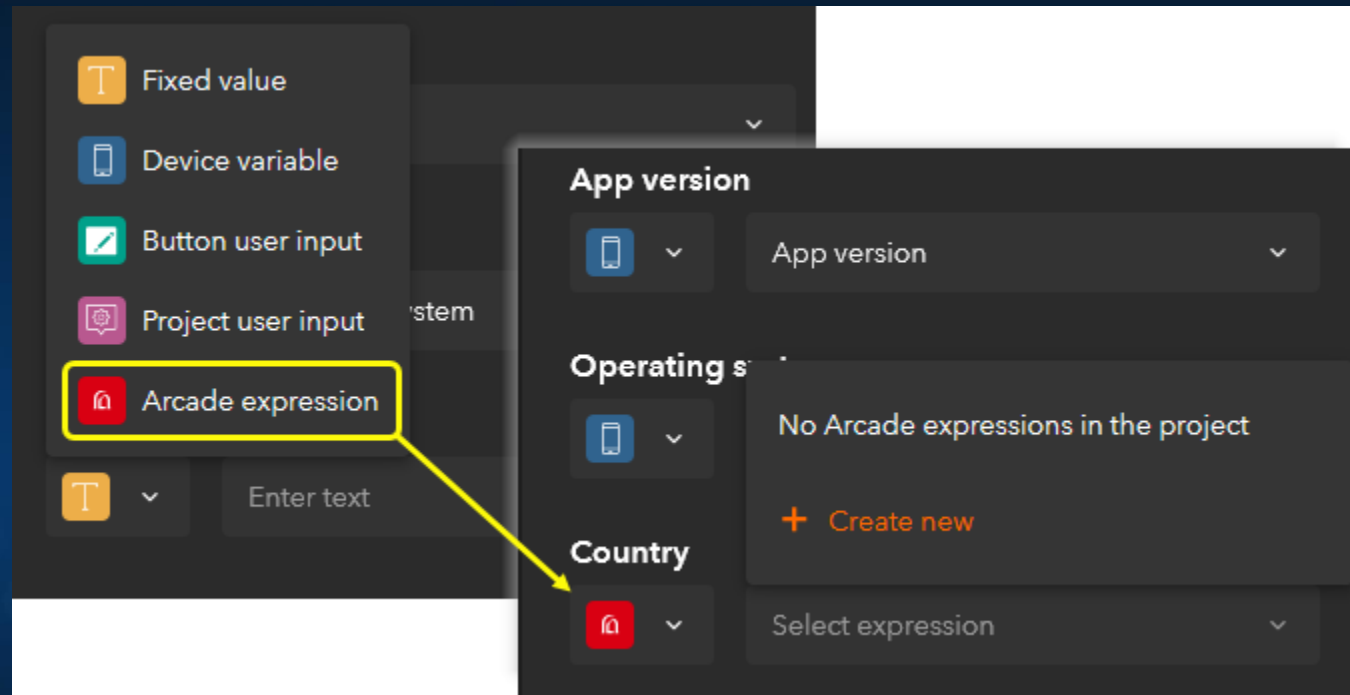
Fixed value

Device variable

Button user input

Project user input

ystem

Arcade expression

Enter text

App version

App version

Operating s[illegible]

No Arcade expressions in the project

+ Create new

Country

Select expression